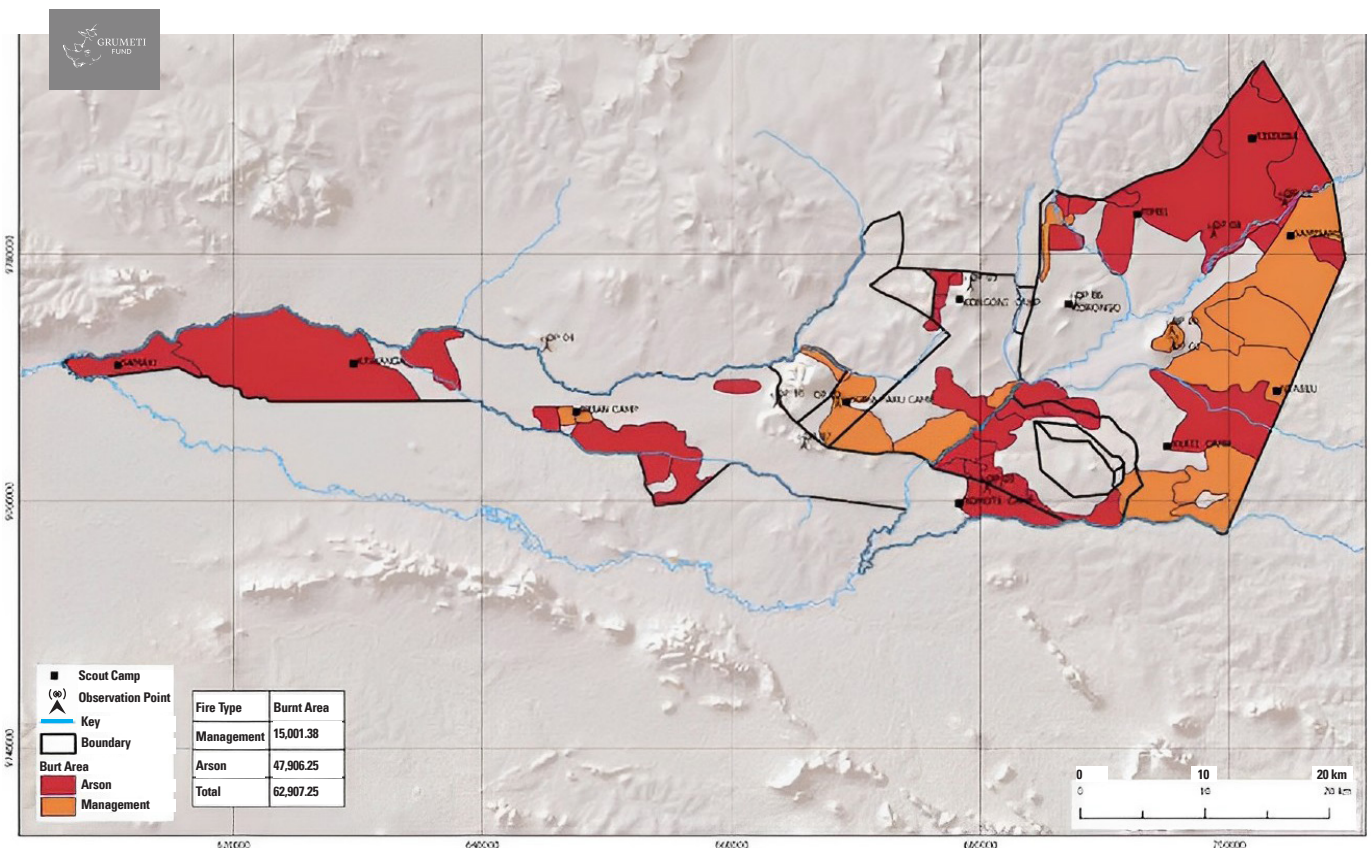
GRUMETI FUND

9780000

SAMAKI

KUHANGA

OP 04

INDIAN CAMP

OP 10

OP 08

KONGONI CAMP

OP 06

OP 03

OP 02

SASAKWA

RONGO

OP 01

OP 05

SABORA

KORONGO

MURUMU

KOROTI CAMP

KIBASU

KIBASU CAMP

9760000

9740000

620000

640000

660000

680000

700000

■ Scout Camp

Observation Point

Key

Boundary

Burt Area

Arson

Management

| Fire Type | Burnt Area |
|---|---|
| Management | 15,001.38 |
| Arson | 47,906.25 |
| Total | 62,907.25 |

0 10 20 km

0 10 20 km